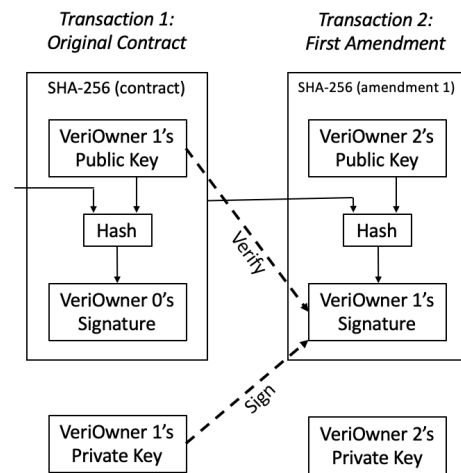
Transaction 1:
Original Contract

Transaction 2:
First Amendment

SHA-256 (contract)

VeriOwner 1's
Public Key

Hash

VeriOwner 0's
Signature

SHA-256 (amendment 1)

VeriOwner 2's
Public Key

Hash

VeriOwner 1's
Signature

Verify

Sign

VeriOwner 1's
Private Key

VeriOwner 2's
Private Key